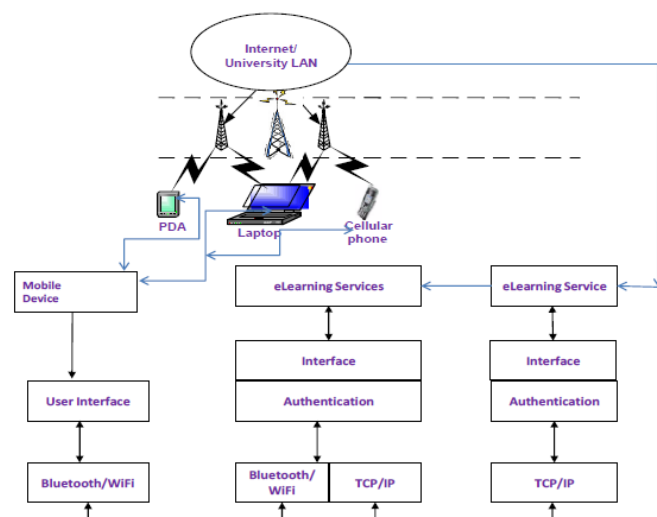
Internet/
University LAN

PDA

Laptop

Cellular phone

Mobile Device

User Interface

Bluetooth/WiFi

eLearning Services

Interface

Authentication

Bluetooth/
WiFi

TCP/IP

eLearning Service

Interface

Authentication

TCP/IP